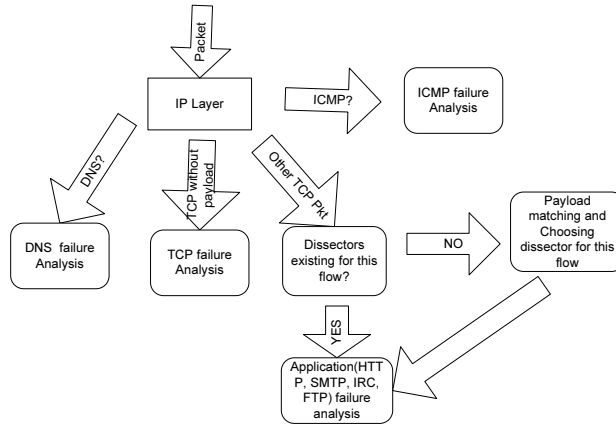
Packet

IP Layer

ICMP?

ICMP failure Analysis

DNS?

TCP without payload

Other TCP Pkt

DNS failure Analysis

TCP failure Analysis

Dissectors existing for this flow?

NO

Payload matching and Choosing dissector for this flow

YES

Application(HTTP, SMTP, IRC, FTP) failure analysis